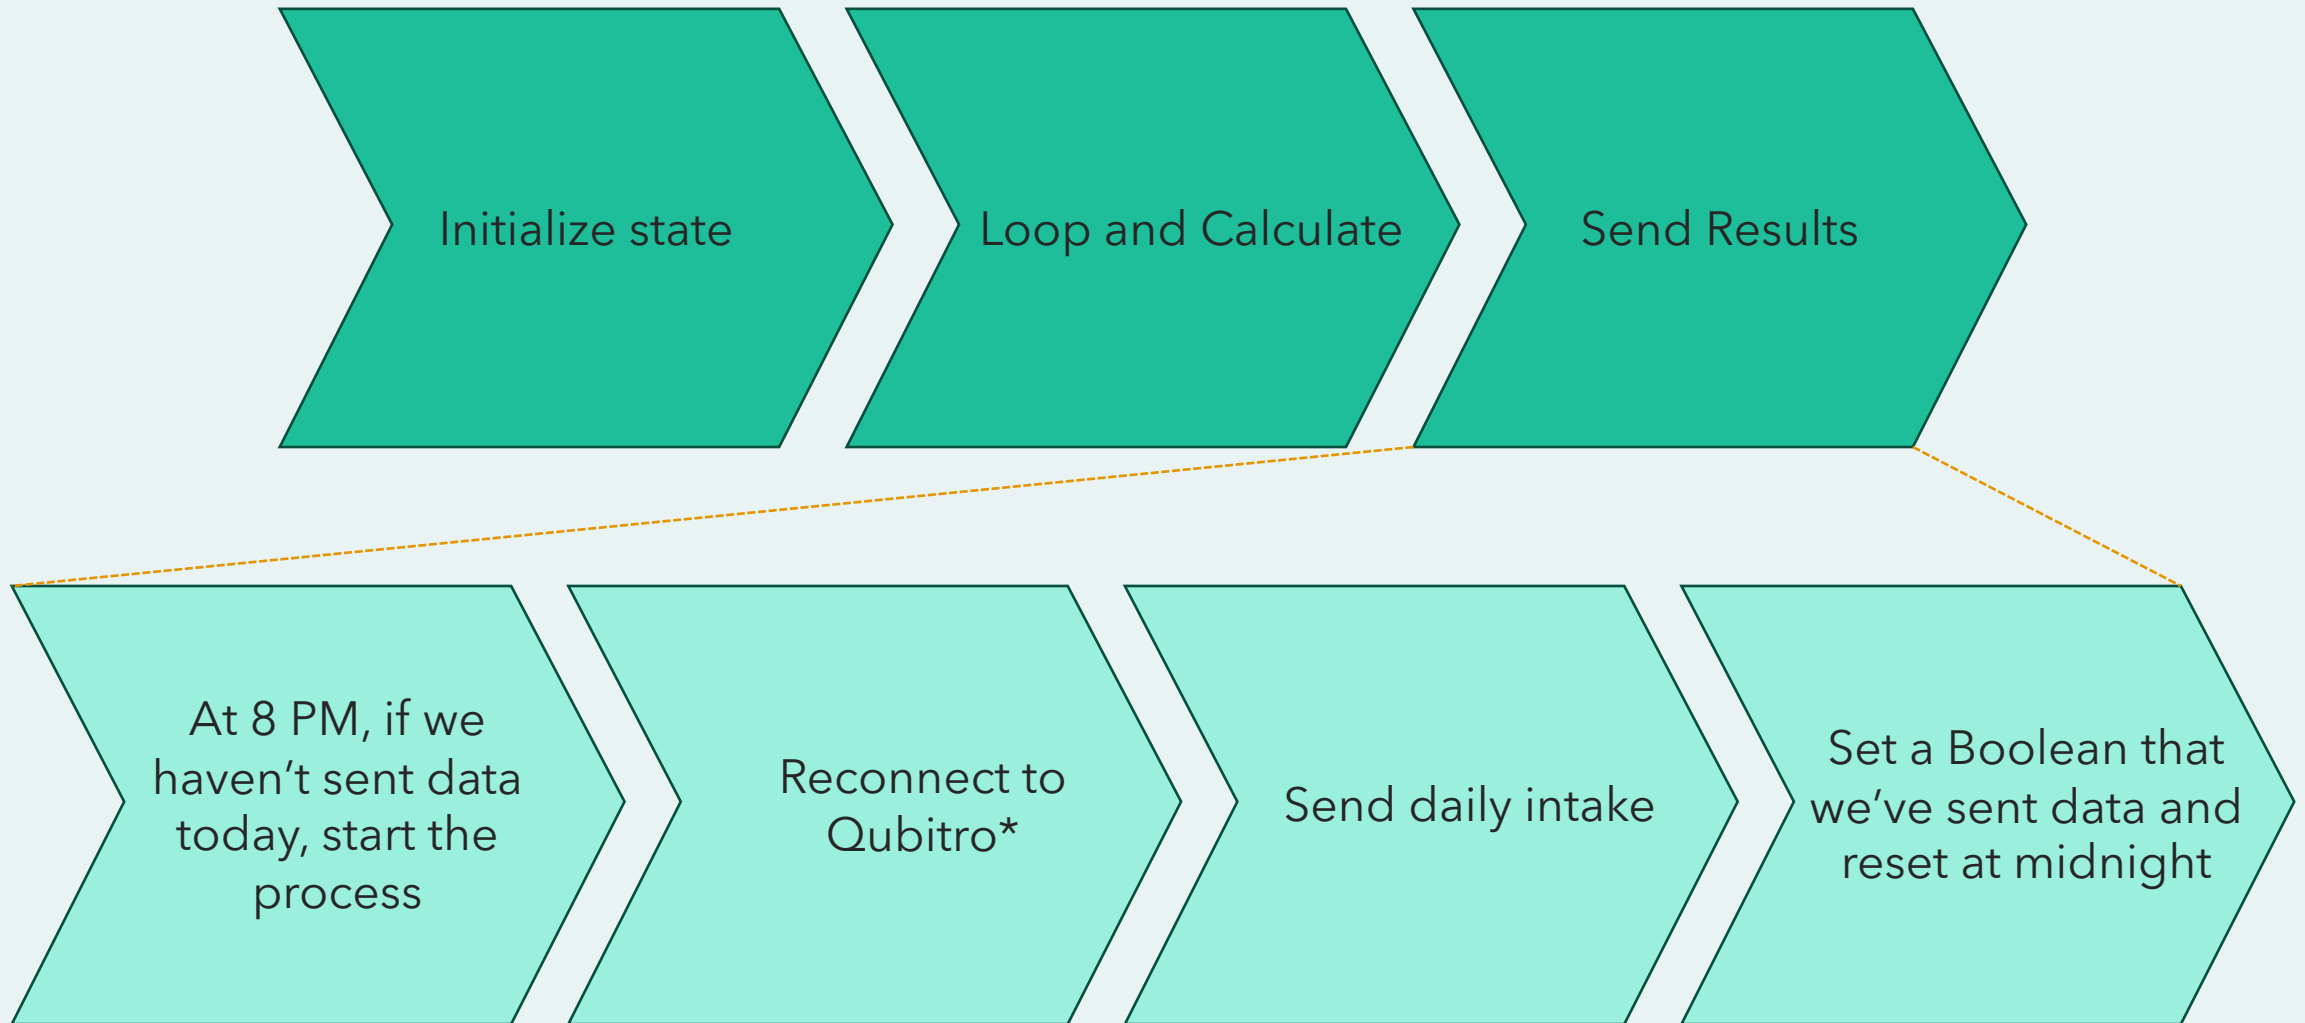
Initialize state

Loop and Calculate

Send Results

At 8 PM, if we haven’t sent data today, start the process

Reconnect to Qubitro*

Send daily intake

Set a Boolean that we’ve sent data and reset at midnight